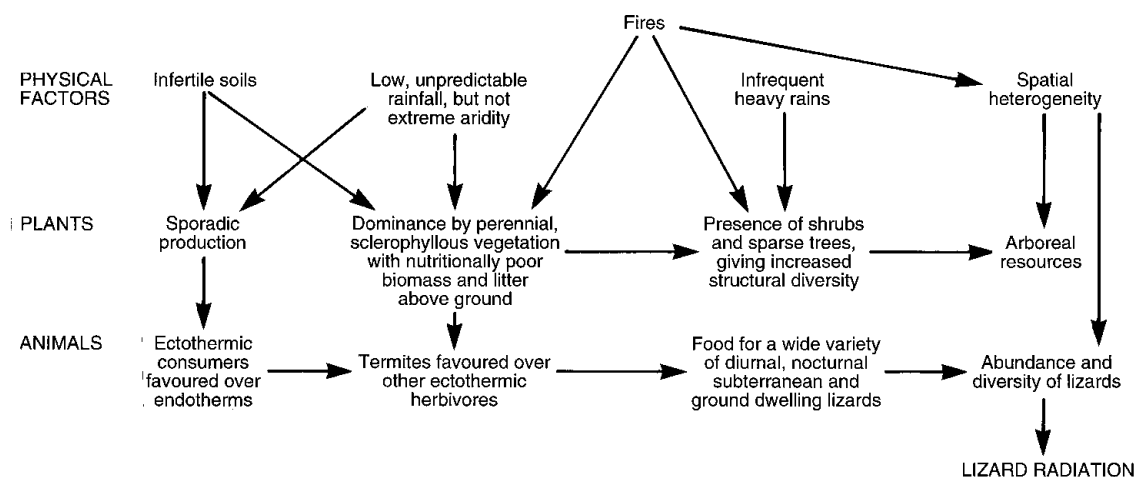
Fires

PHYSICAL FACTORS

Infertile soils

Low, unpredictable rainfall, but not extreme aridity

Infrequent heavy rains

Spatial heterogeneity

PLANTS

Sporadic production

Dominance by perennial, sclerophyllous vegetation with nutritionally poor biomass and litter above ground

Presence of shrubs and sparse trees, giving increased structural diversity

Arboreal resources

ANIMALS

Ectothermic consumers favoured over endotherms

Termites favoured over other ectothermic herbivores

Food for a wide variety of diurnal, nocturnal subterranean and ground dwelling lizards

Abundance and diversity of lizards

LIZARD RADIATION